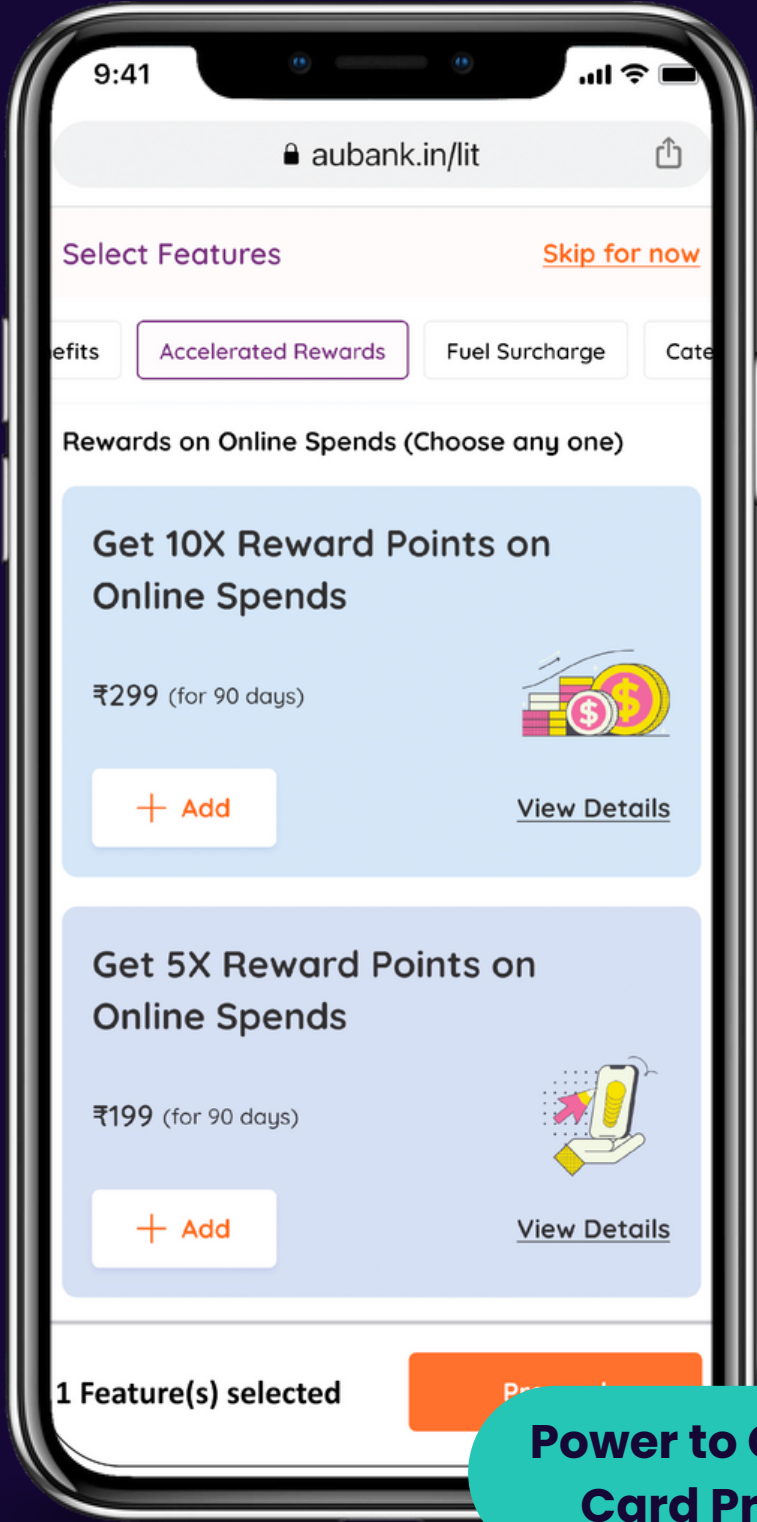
9:41

aubank.in/lit

Select Features

Skip for now

efits

Accelerated Rewards

Fuel Surcharge

Cate

Rewards on Online Spends (Choose any one)

Get 10X Reward Points on Online Spends

₹299 (for 90 days)

+ Add

View Details

Get 5X Reward Points on Online Spends

₹199 (for 90 days)

+ Add

View Details

1 Feature(s) selected

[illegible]

Power to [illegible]
Card Pr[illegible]